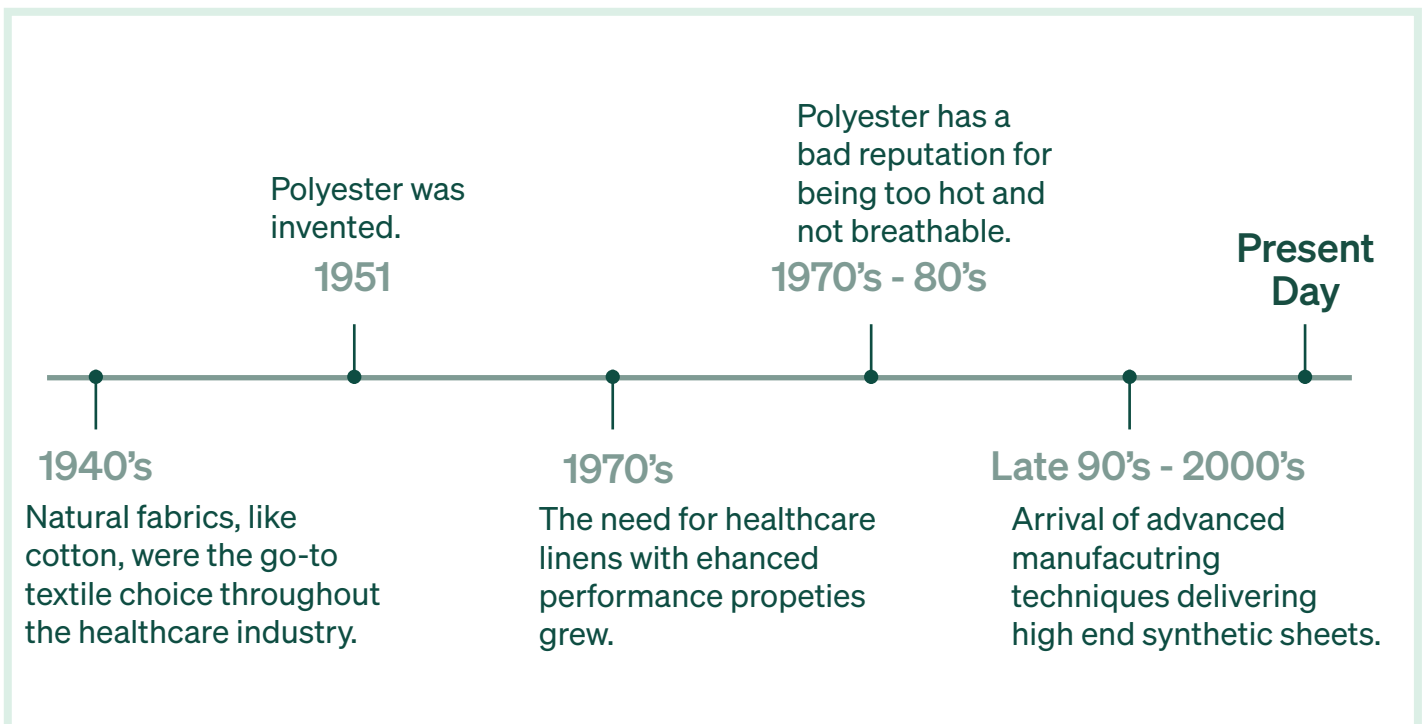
Polyester was invented.

1951

Polyester has a bad reputation for being too hot and not breathable.

1970's - 80's

Present Day

1940's

Natural fabrics, like cotton, were the go-to textile choice throughout the healthcare industry.

1970's

The need for healthcare linens with ehanced performance propeties grew.

Late 90's - 2000's

Arrival of advanced manufacutring techniques delivering high end synthetic sheets.